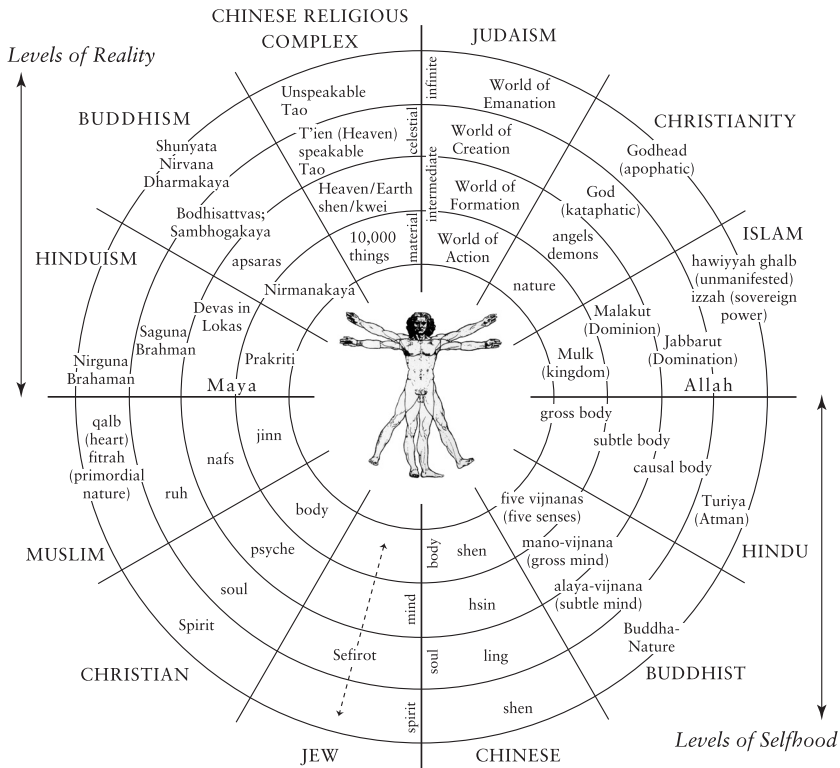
CHINESE RELIGIOUS COMPLEX

JUDAISM

Levels of Reality

infinite

Unspeakable Tao

World of Emanation

BUDDHISM

celestial

CHRISTIANITY

T'ien (Heaven) speakable Tao

World of Creation

Shunyata Nirvana Dharmakaya

Godhead (apophatic)

intermediate

Heaven/Earth shen/kwei

World of Formation

God (kataphatic)

Bodhisattvas; Sambhogakaya

material

10,000 things

World of Action

angels demons

ISLAM

HINDUISM

apsaras

hawiyyah ghalb (unmanifested)

nature

izzah (sovereign power)

Nirmanakaya

Devas in Lokas

Malakut (Dominion)

Saguna Brahman

Jabbarut (Domination)

Prakriti

Mulk (kingdom)

Nirguna Brahaman

Maya

Allah

gross body

qalb (heart) fitrah (primordial nature)

jinn

nafs

subtle body

ruh

causal body

body

five vijnanas (five senses)

Turiya (Atman)

MUSLIM

body

shen

mano-vijnana (gross mind)

psyche

HINDU

alaya-vijnana (subtle mind)

soul

mind

hsin

Spirit

Buddha-Nature

Sefirot

soul

ling

CHRISTIAN

BUDDHIST

spirit

shen

JEW

CHINESE

Levels of Selfhood